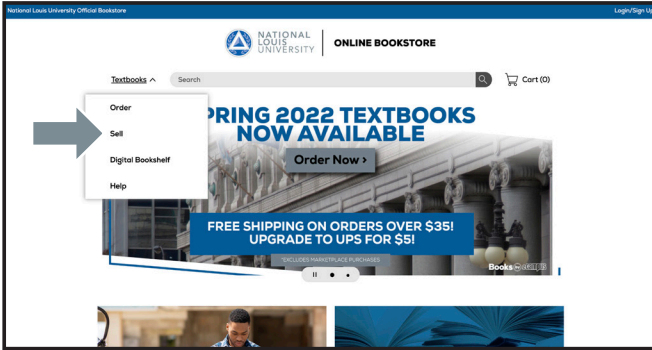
National Louis University Official Bookstore

Login/Sign Up

NATIONAL LOUIS UNIVERSITY

ONLINE BOOKSTORE

Textbooks

Search

Cart (0)

Order

Sell

Digital Bookshelf

Help

PRING 2022 TEXTBOOKS NOW AVAILABLE

Order Now >

FREE SHIPPING ON ORDERS OVER $35! UPGRADE TO UPS FOR $5!

*EXCLUDES MARKETPLACE PURCHASES

Books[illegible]